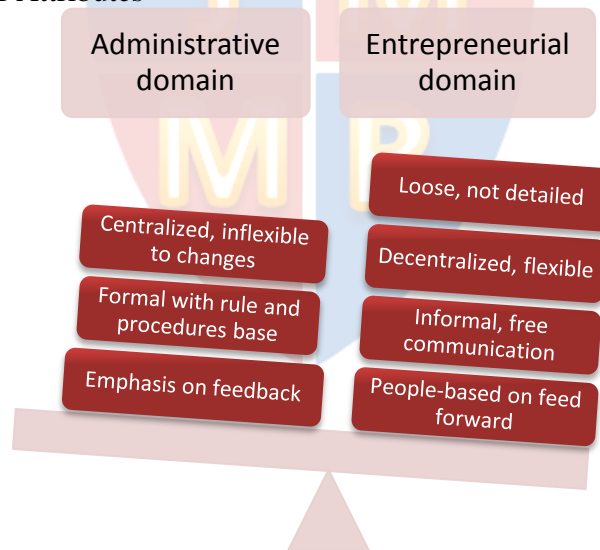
Administrative domain

Entrepreneurial domain

Centralized, inflexible to changes

Formal with rule and procedures base

Emphasis on feedback

Loose, not detailed

Decentralized, flexible

Informal, free communication

People-based on feed forward